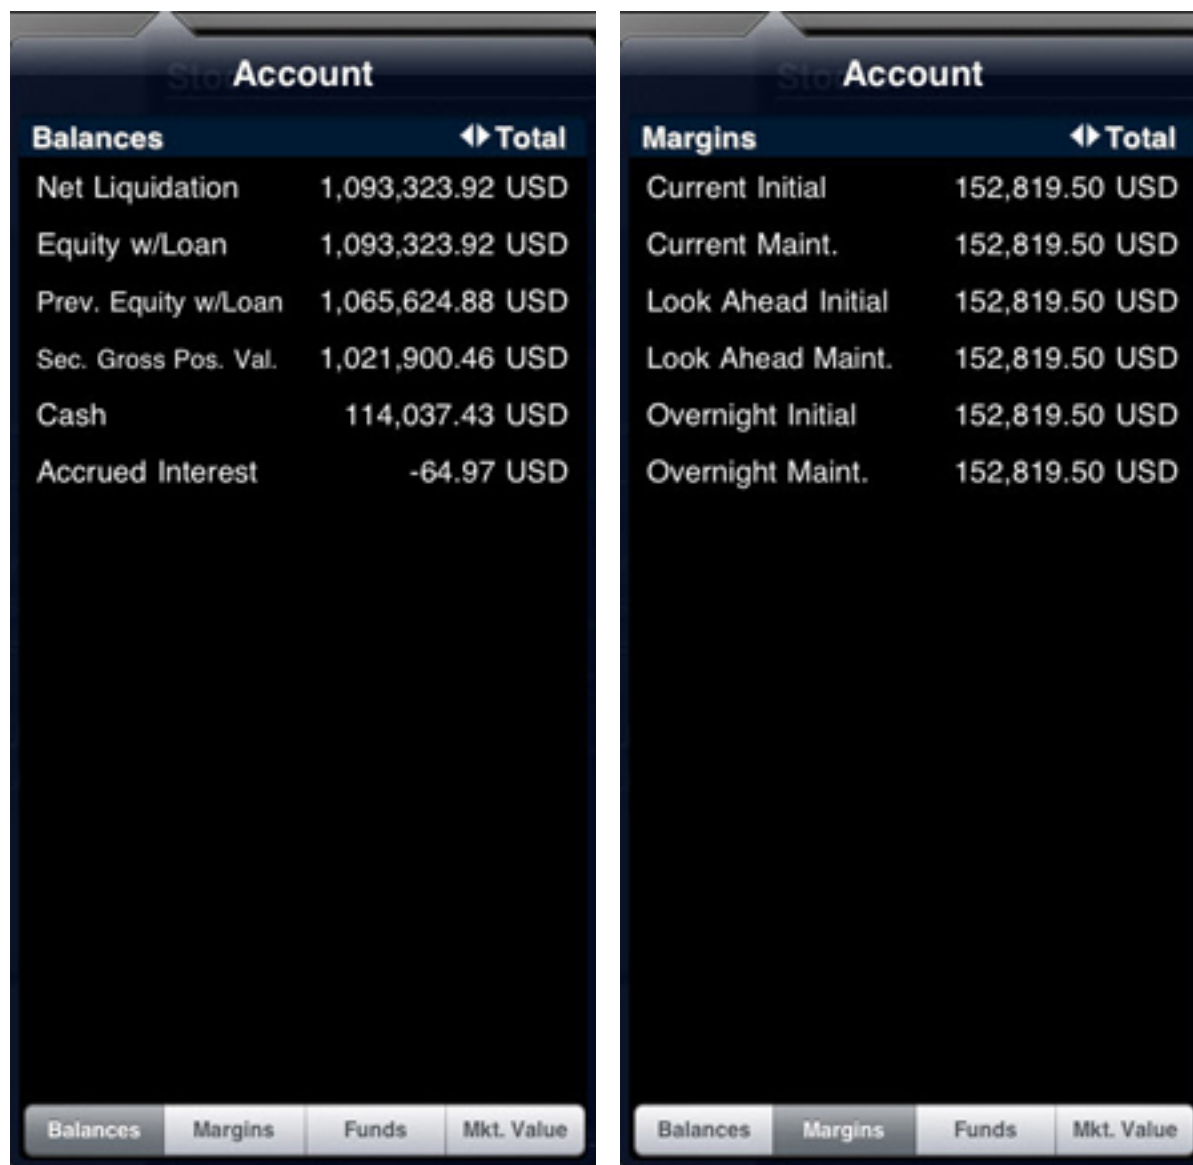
Account

| Balances | Total |
|---|---|
| Net Liquidation | 1,093,323.92 USD |
| Equity w/Loan | 1,093,323.92 USD |
| Prev. Equity w/Loan | 1,065,624.88 USD |
| Sec. Gross Pos. Val. | 1,021,900.46 USD |
| Cash | 114,037.43 USD |
| Accrued Interest | -64.97 USD |

Balances Margins Funds Mkt. Value

Account

| Margins | Total |
|---|---|
| Current Initial | 152,819.50 USD |
| Current Maint. | 152,819.50 USD |
| Look Ahead Initial | 152,819.50 USD |
| Look Ahead Maint. | 152,819.50 USD |
| Overnight Initial | 152,819.50 USD |
| Overnight Maint. | 152,819.50 USD |

Balances Margins Funds Mkt. Value